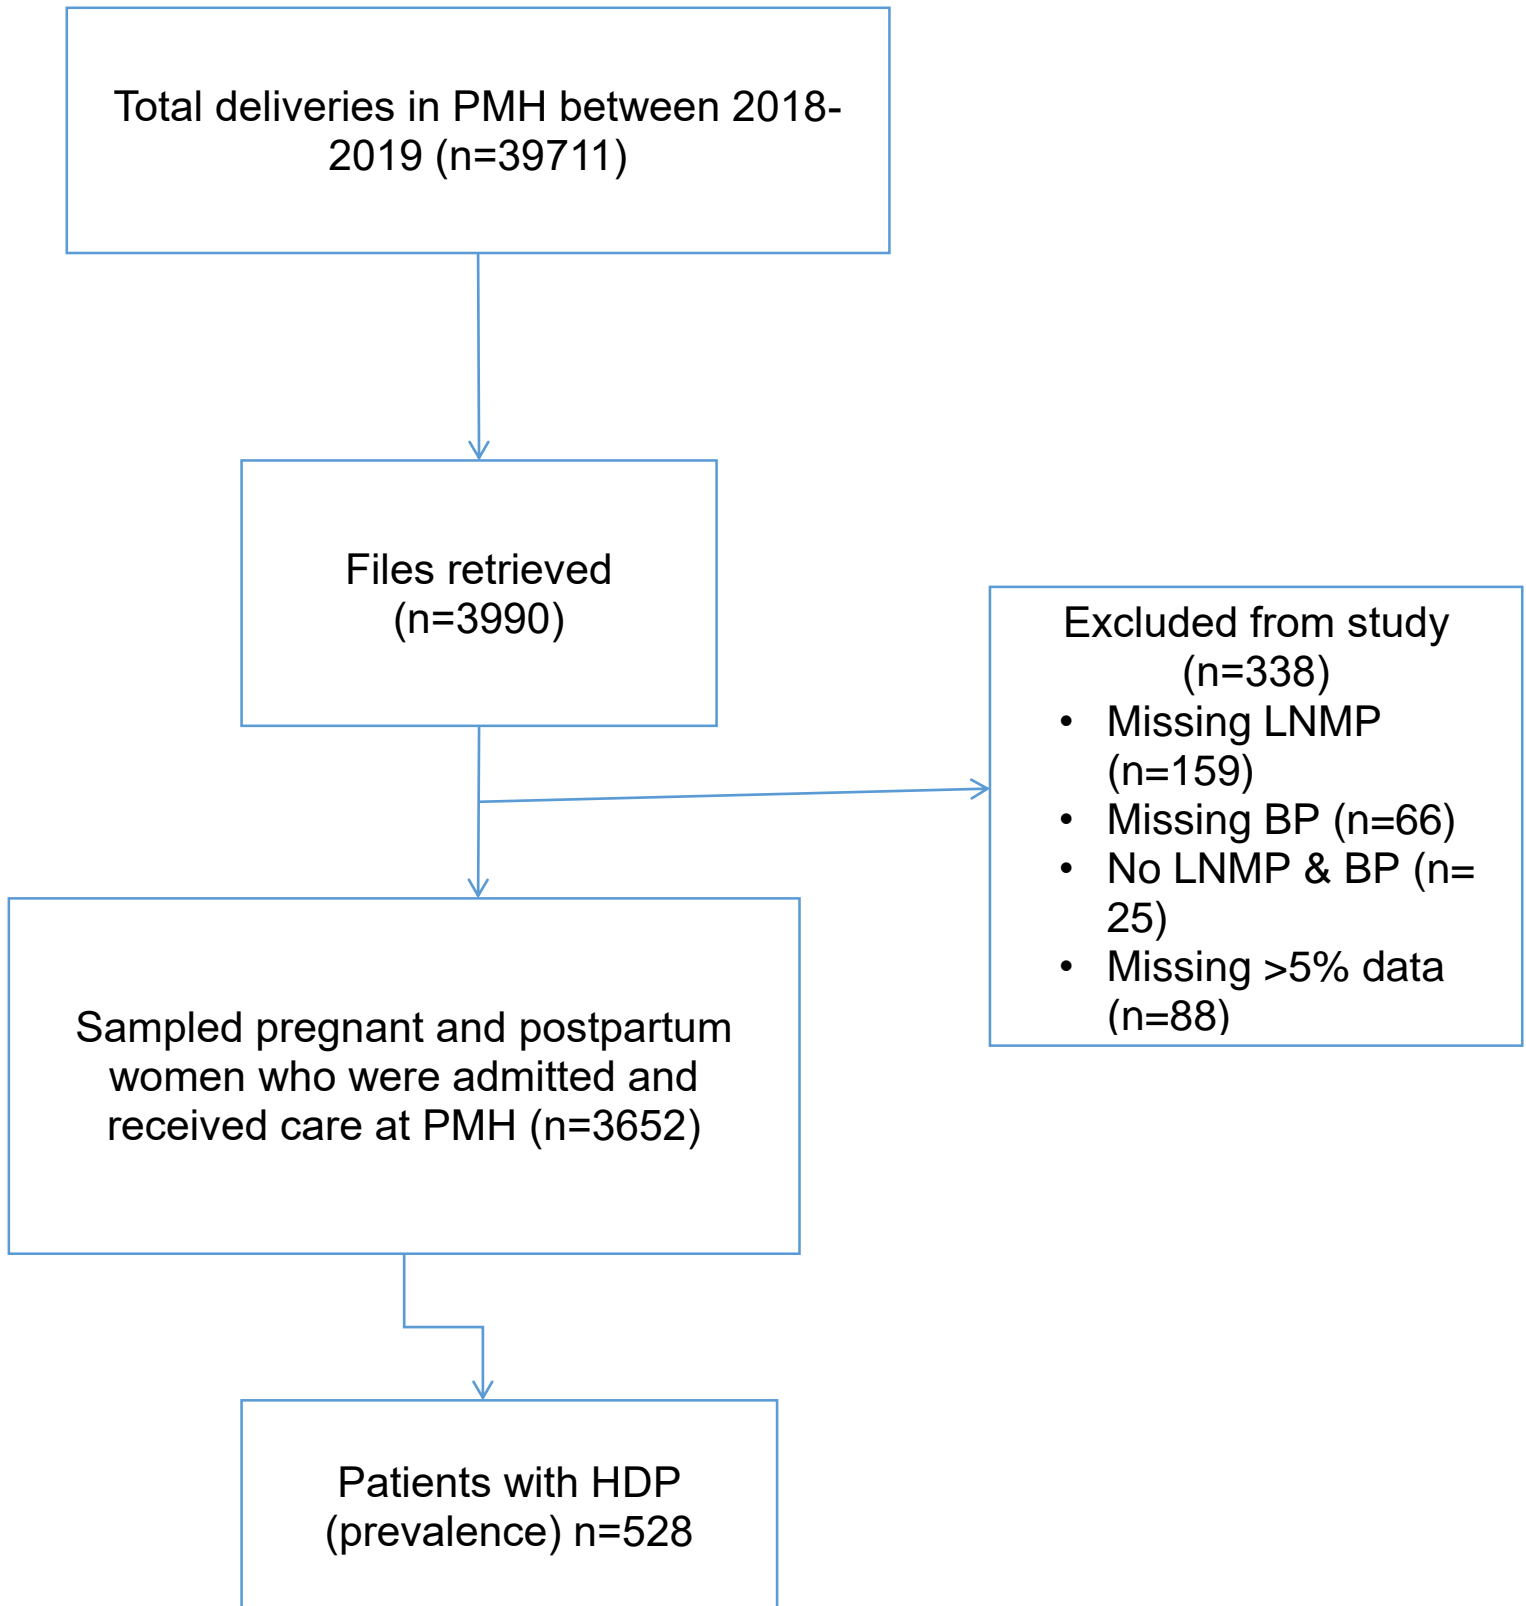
Total deliveries in PMH between 2018-2019 (n=39711)

Files retrieved (n=3990)

Excluded from study (n=338)
- Missing LNMP (n=159)
- Missing BP (n=66)
- No LNMP & BP (n= 25)
- Missing >5% data (n=88)

Sampled pregnant and postpartum women who were admitted and received care at PMH (n=3652)

Patients with HDP (prevalence) n=528